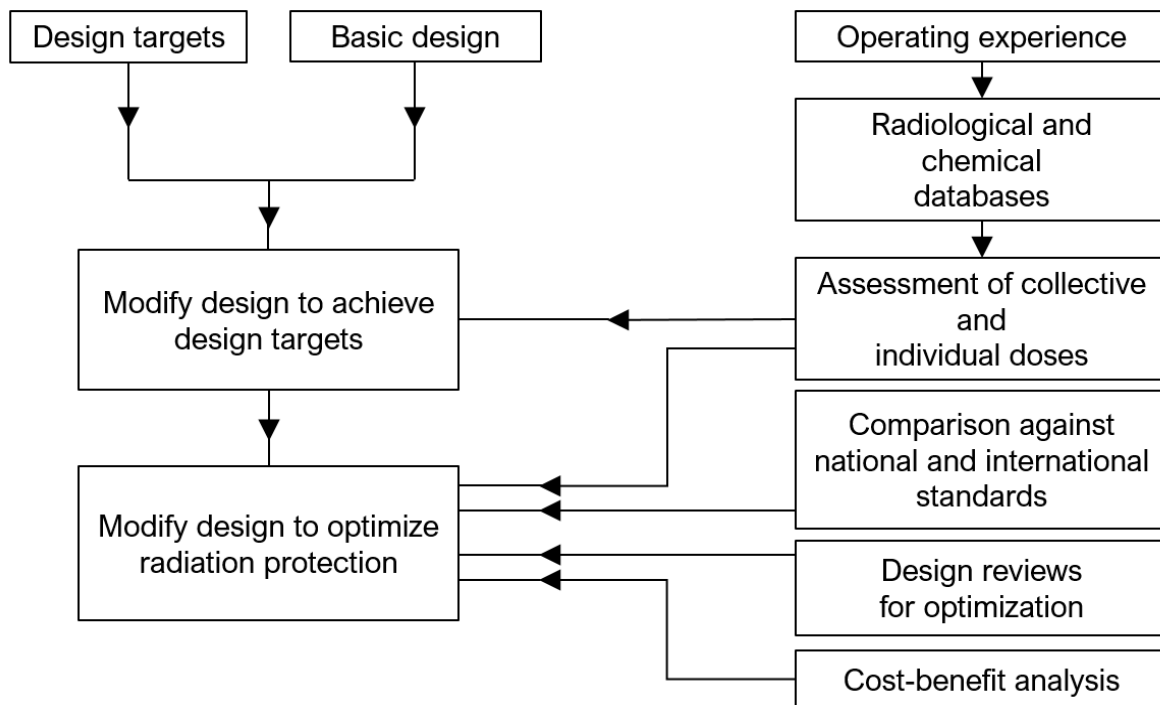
Design targets

Basic design

Operating experience

Radiological and chemical databases

Modify design to achieve design targets

Assessment of collective and individual doses

Comparison against national and international standards

Modify design to optimize radiation protection

Design reviews for optimization

Cost-benefit analysis